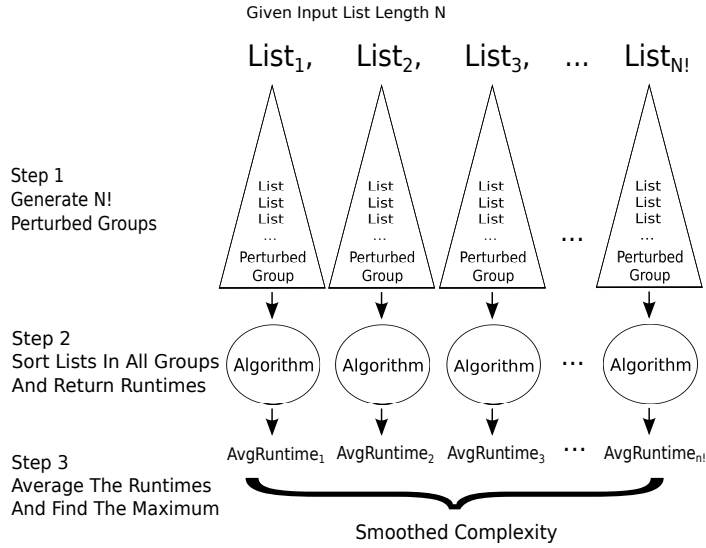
Given Input List Length N

List$_1$, List$_2$, List$_3$, ... List$_{N!}$

Step 1
Generate N!
Perturbed Groups

List
List
List
...
Perturbed
Group

List
List
List
...
Perturbed
Group

List
List
List
...
Perturbed
Group

...

List
List
List
...
Perturbed
Group

Step 2
Sort Lists In All Groups
And Return Runtimes

Algorithm

Algorithm

Algorithm

...

Algorithm

Step 3
Average The Runtimes
And Find The Maximum

AvgRuntime$_1$ AvgRuntime$_2$ AvgRuntime$_3$ ... AvgRuntime$_{n!}$

Smoothed Complexity